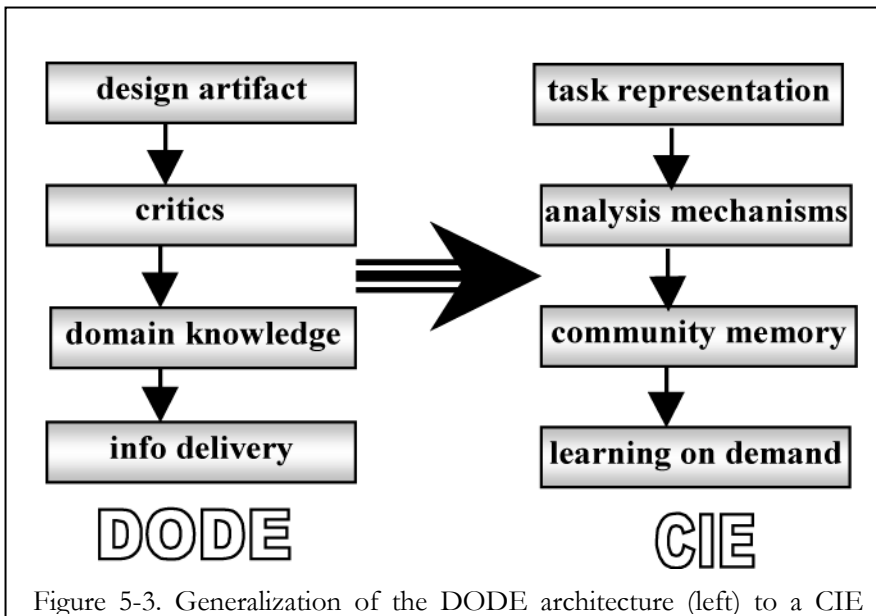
design artifact

critics

domain knowledge

info delivery

DODE

task representation

analysis mechanisms

community memory

learning on demand

CIE

Figure 5-3. Generalization of the DODE architecture (left) to a CIE